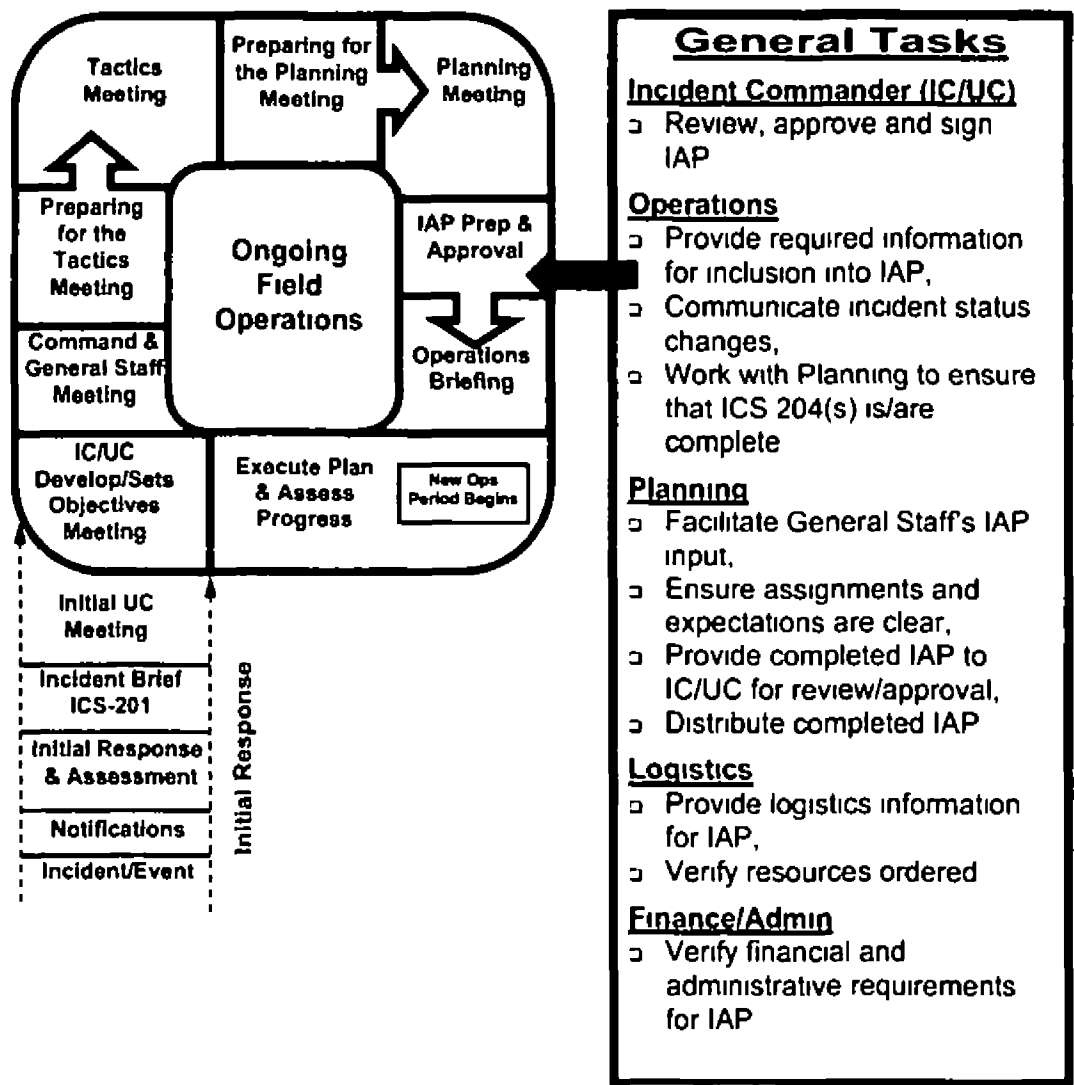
Tactics Meeting

Preparing for the Planning Meeting

Planning Meeting

Preparing for the Tactics Meeting

Ongoing Field Operations

IAP Prep & Approval

Command & General Staff Meeting

Operations Briefing

IC/UC Develop/Sets Objectives Meeting

Execute Plan & Assess Progress

New Ops Period Begins

Initial UC Meeting

Incident Brief ICS-201

Initial Response & Assessment

Notifications

Incident/Event

Initial Response

General Tasks

Incident Commander (IC/UC)
❑ Review, approve and sign IAP

Operations
❑ Provide required information for inclusion into IAP,
❑ Communicate incident status changes,
❑ Work with Planning to ensure that ICS 204(s) is/are complete

Planning
❑ Facilitate General Staff's IAP input,
❑ Ensure assignments and expectations are clear,
❑ Provide completed IAP to IC/UC for review/approval,
❑ Distribute completed IAP

Logistics
❑ Provide logistics information for IAP,
❑ Verify resources ordered

Finance/Admin
❑ Verify financial and administrative requirements for IAP